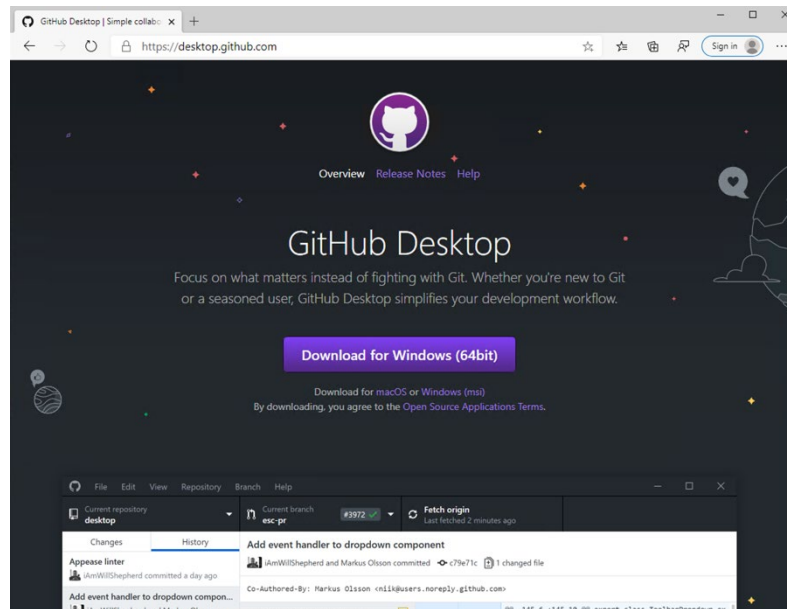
GitHub Desktop | Simple collabo ×

https://desktop.github.com

Sign in

Overview Release Notes Help

GitHub Desktop

Focus on what matters instead of fighting with Git. Whether you're new to Git or a seasoned user, GitHub Desktop simplifies your development workflow.

Download for Windows (64bit)

Download for macOS or Windows (msi)
By downloading, you agree to the Open Source Applications Terms.

File Edit View Repository Branch Help

Current repository
desktop

Current branch
esc-pr

#3972

Fetch origin
Last fetched 2 minutes ago

Changes History

Appease linter
iAmWillShepherd committed a day ago

Add event handler to dropdown compon...

Add event handler to dropdown component

iAmWillShepherd and Markus Olsson committed c79e71c 1 changed file

Co-Authored-By: Markus Olsson <niik@users.noreply.github.com>